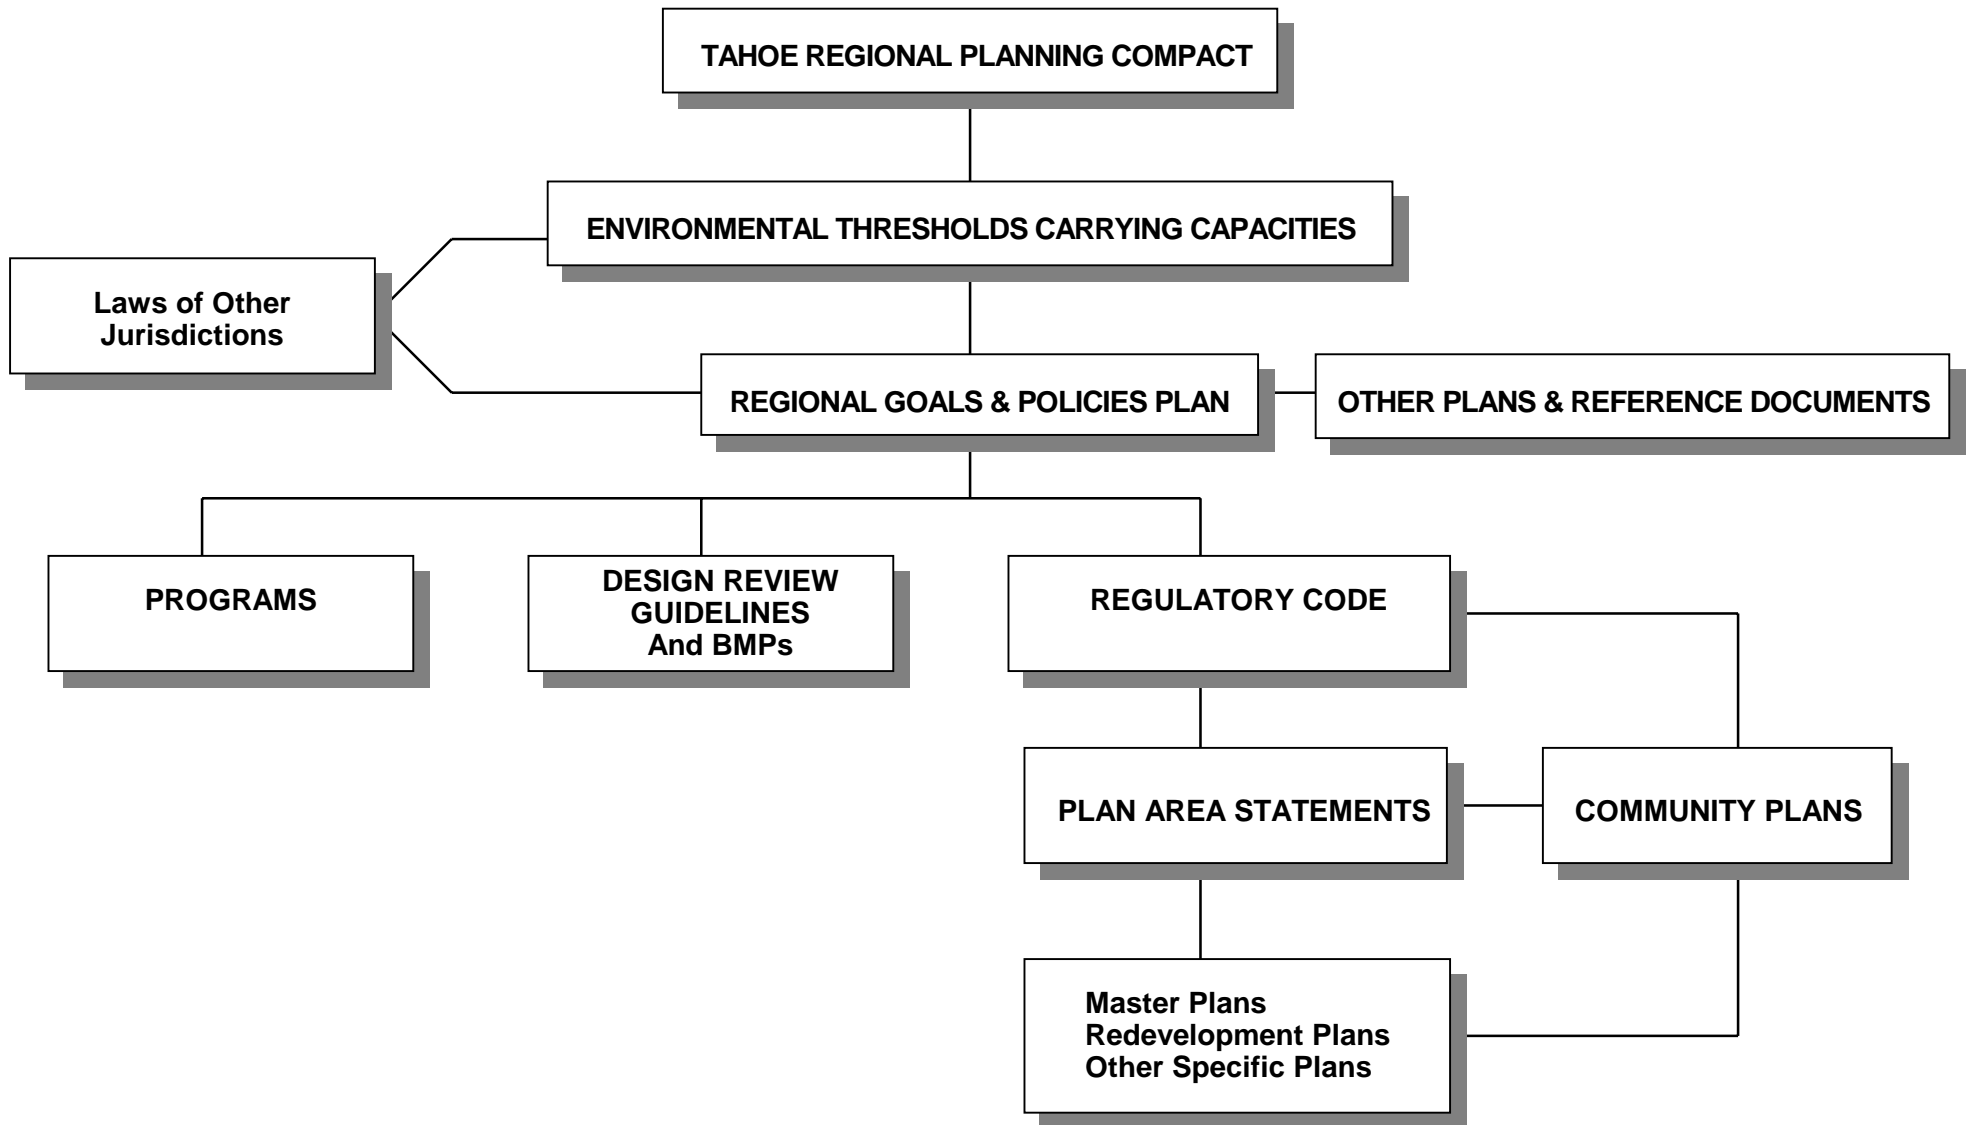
TAHOE REGIONAL PLANNING COMPACT

ENVIRONMENTAL THRESHOLDS CARRYING CAPACITIES

Laws of Other Jurisdictions

REGIONAL GOALS & POLICIES PLAN

OTHER PLANS & REFERENCE DOCUMENTS

PROGRAMS

DESIGN REVIEW GUIDELINES And BMPs

REGULATORY CODE

PLAN AREA STATEMENTS

COMMUNITY PLANS

Master Plans
Redevelopment Plans
Other Specific Plans